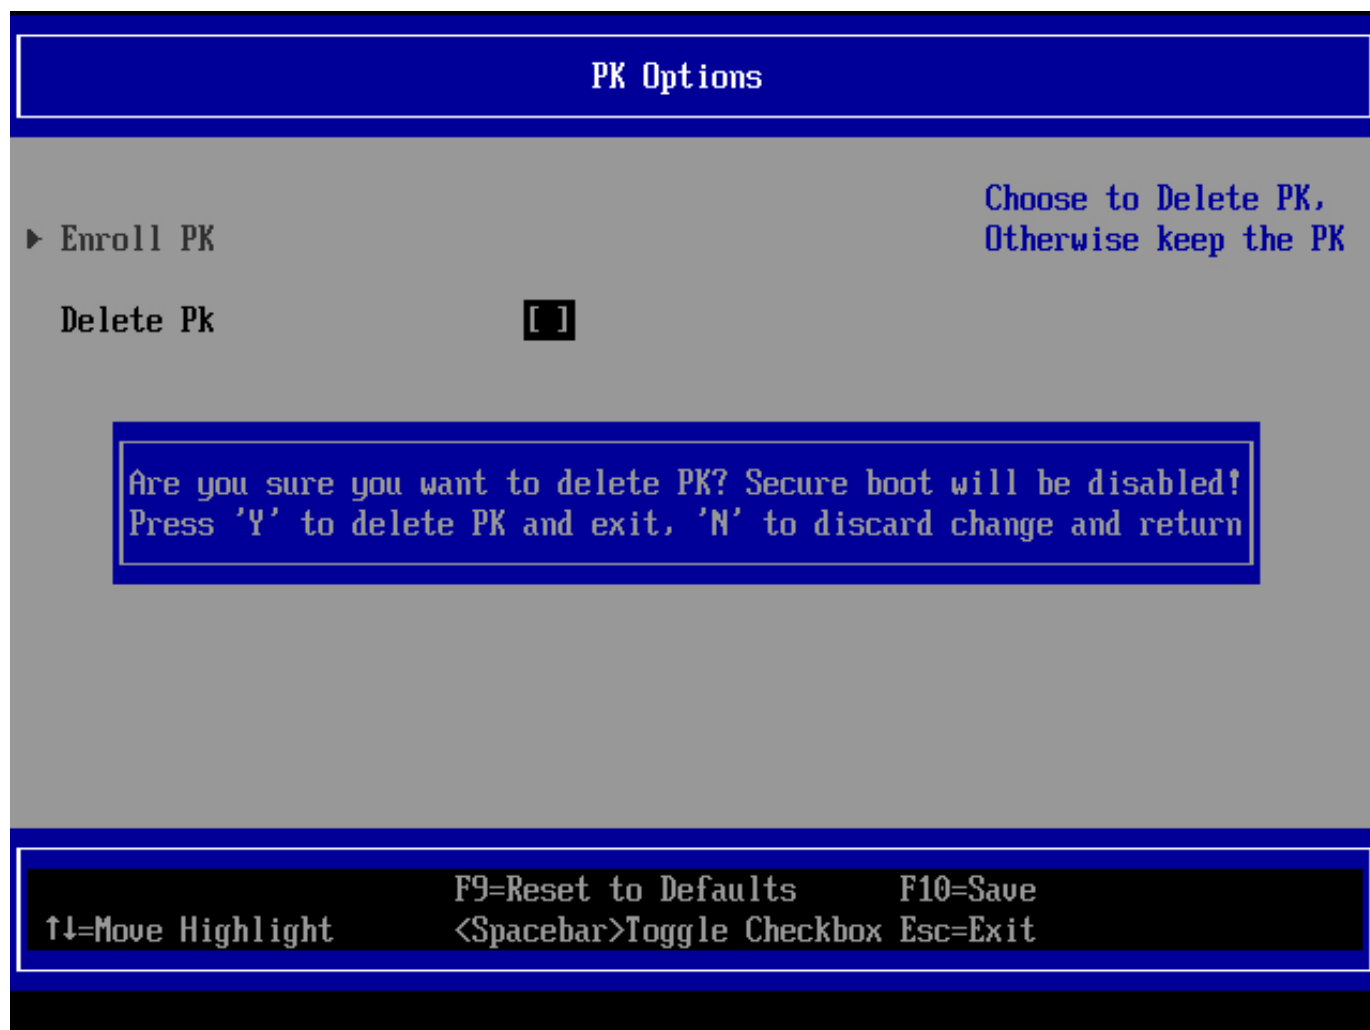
PK Options

▶ Enroll PK

Delete Pk [ ]

Choose to Delete PK, Otherwise keep the PK

Are you sure you want to delete PK? Secure boot will be disabled! Press 'Y' to delete PK and exit, 'N' to discard change and return

↑↓=Move Highlight

F9=Reset to Defaults F10=Save
<Spacebar>Toggle Checkbox Esc=Exit